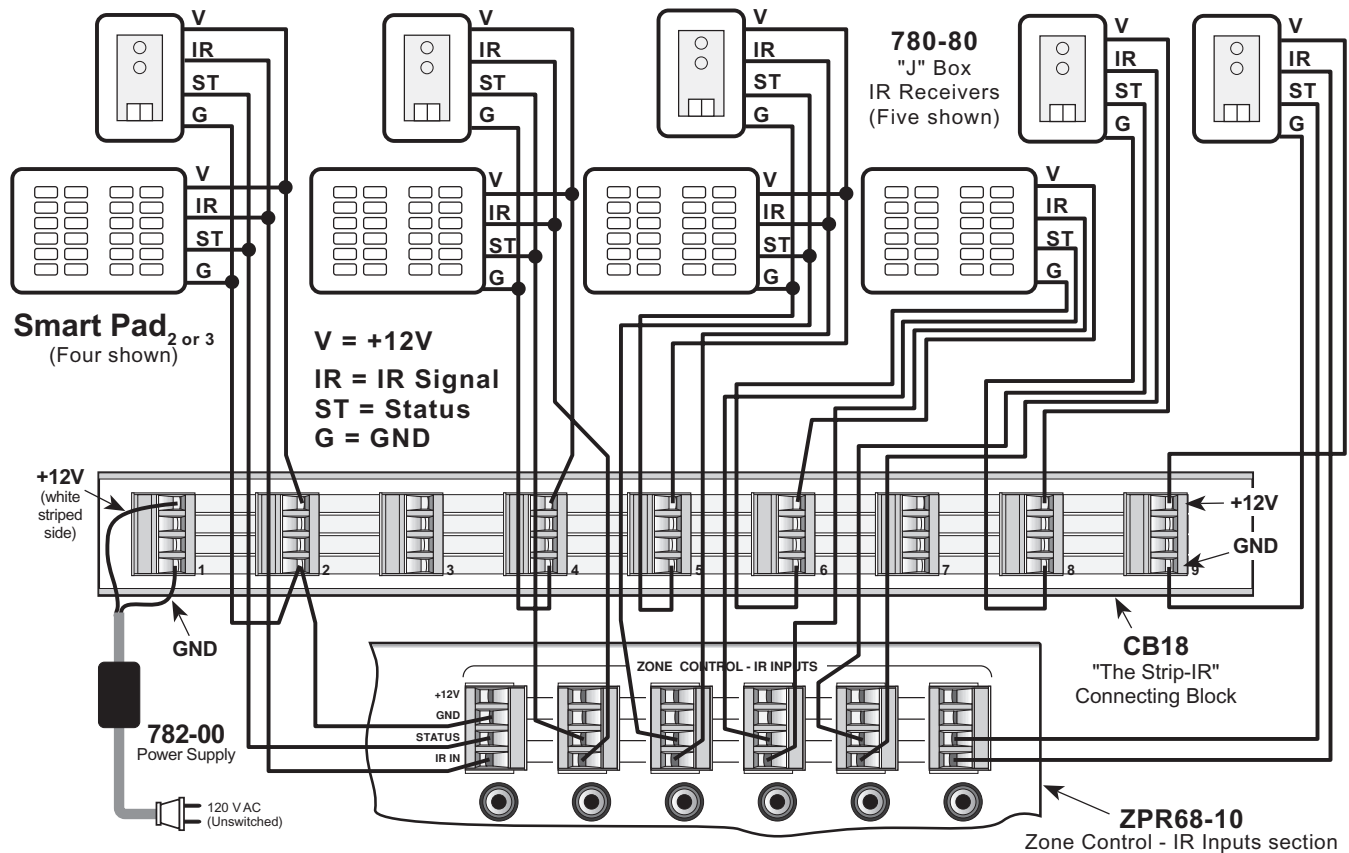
V
IR
ST
G

V
IR
ST
G

V
IR
ST
G

780-80
"J" Box
IR Receivers
(Five shown)

V
IR
ST
G

V
IR
ST
G

V
IR
ST
G

V
IR
ST
G

V
IR
ST
G

V
IR
ST
G

Smart Pad$_{2 \text{ or } 3}$
(Four shown)

V = +12V
IR = IR Signal
ST = Status
G = GND

+12V
(white striped side)

1 2 3 4 5 6 7 8 9

+12V
GND

GND

CB18
"The Strip-IR"
Connecting Block

ZONE CONTROL - IR INPUTS
+12V
GND
STATUS
IR IN

782-00
Power Supply

120 V AC
(Unswitched)

ZPR68-10
Zone Control - IR Inputs section